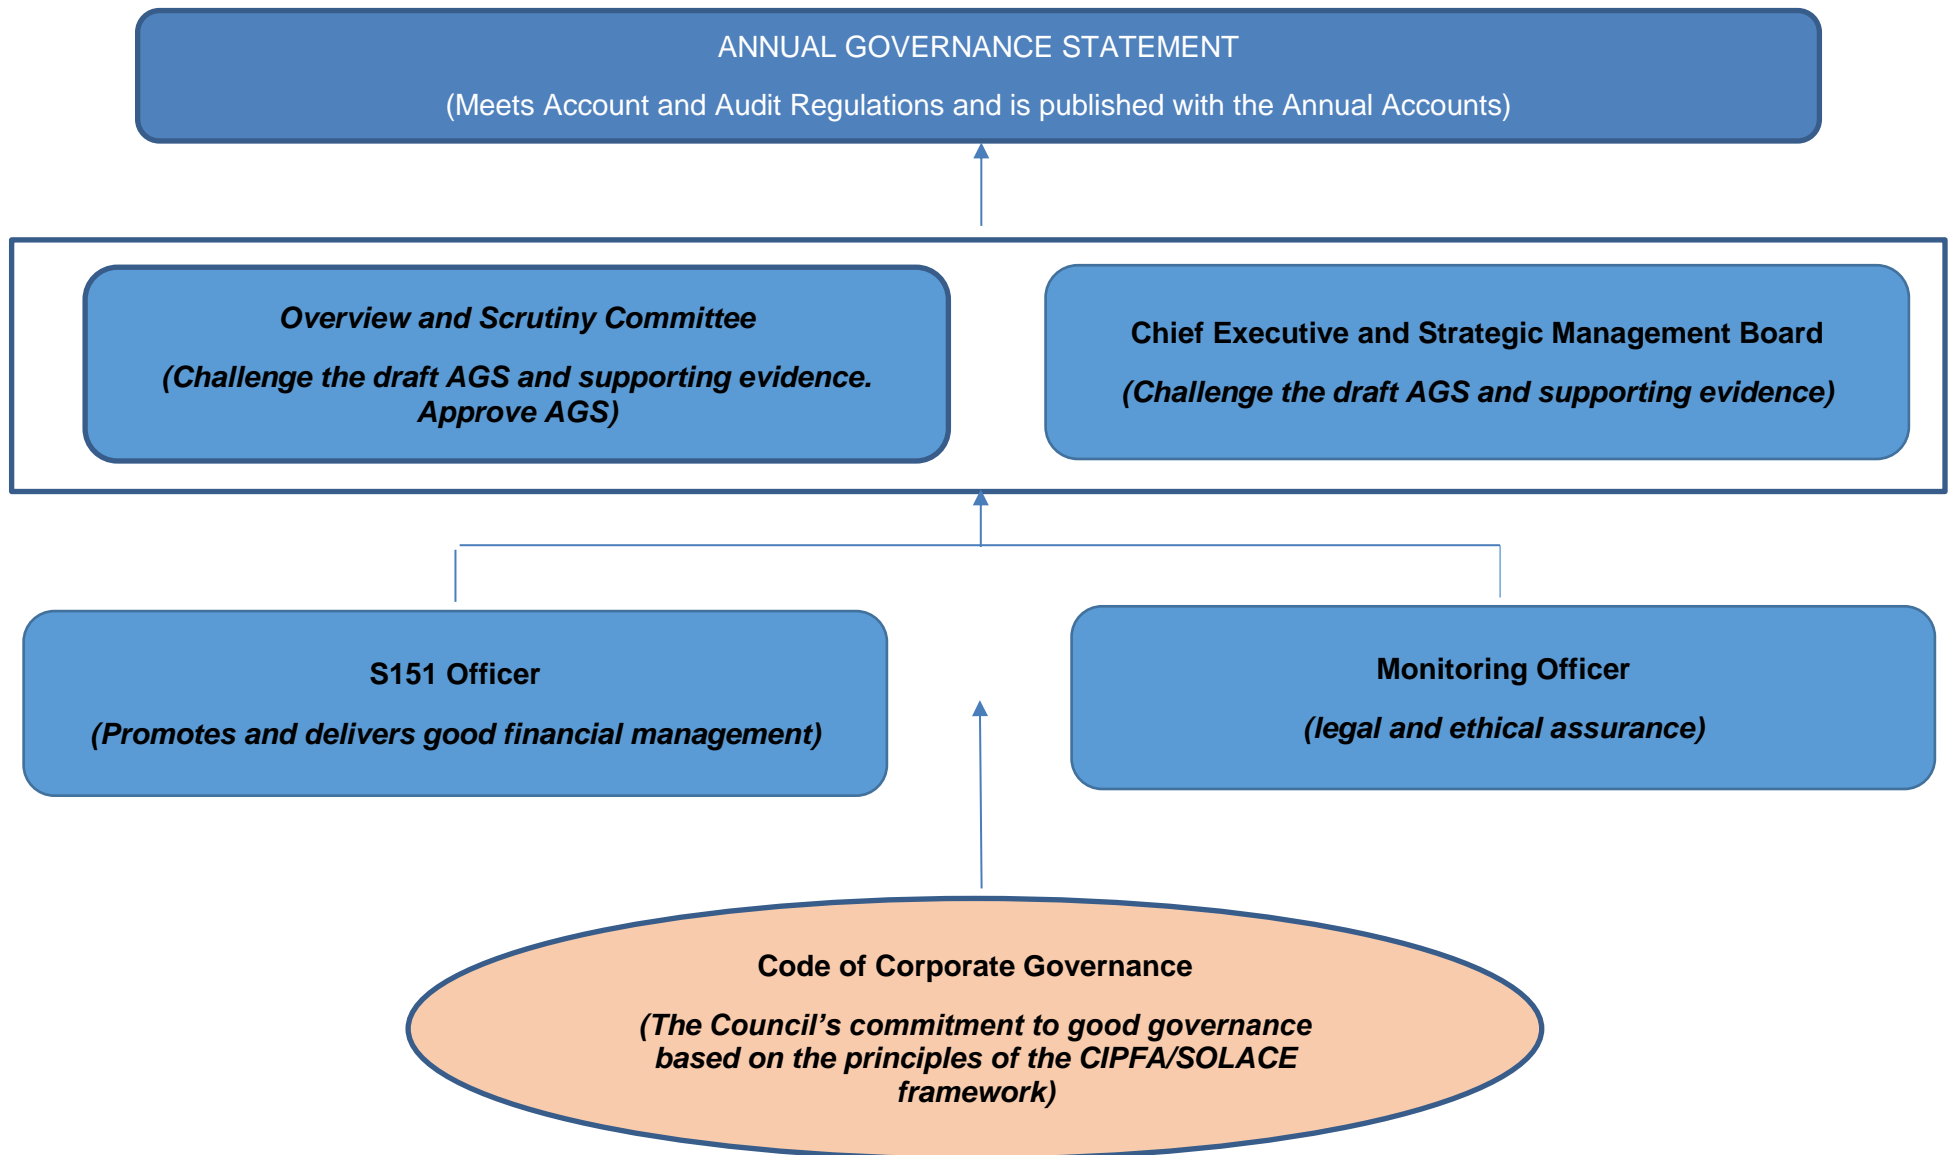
ANNUAL GOVERNANCE STATEMENT

(Meets Account and Audit Regulations and is published with the Annual Accounts)

Overview and Scrutiny Committee

(Challenge the draft AGS and supporting evidence. Approve AGS)

Chief Executive and Strategic Management Board

(Challenge the draft AGS and supporting evidence)

S151 Officer

(Promotes and delivers good financial management)

Monitoring Officer

(legal and ethical assurance)

Code of Corporate Governance

(The Council's commitment to good governance based on the principles of the CIPFA/SOLACE framework)